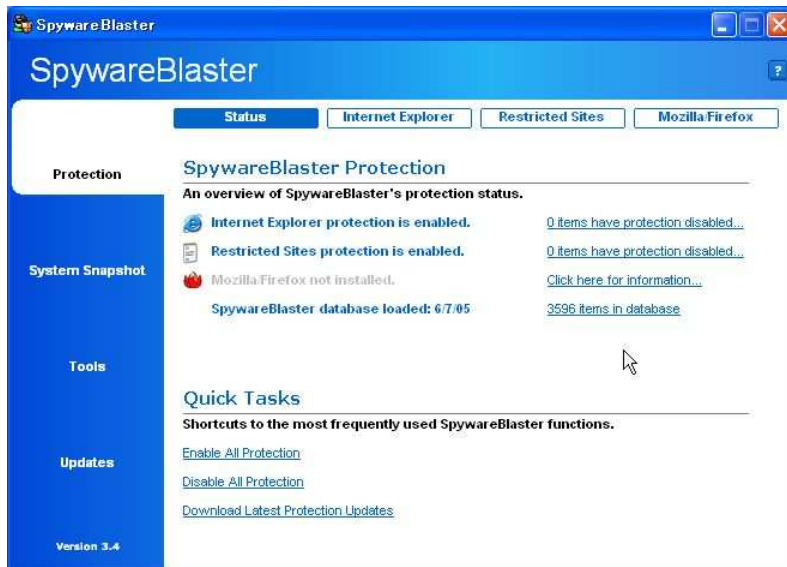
SpywareBlaster

SpywareBlaster

?

Status | Internet Explorer | Restricted Sites | Mozilla/Firefox

Protection

System Snapshot

Tools

Updates

Version 3.4

SpywareBlaster Protection

An overview of SpywareBlaster's protection status.

Internet Explorer protection is enabled. 0 items have protection disabled...

Restricted Sites protection is enabled. 0 items have protection disabled...

Mozilla/Firefox not installed. Click here for information...

SpywareBlaster database loaded: 6/7/05 3596 items in database

Quick Tasks

Shortcuts to the most frequently used SpywareBlaster functions.

Enable All Protection

Disable All Protection

Download Latest Protection Updates